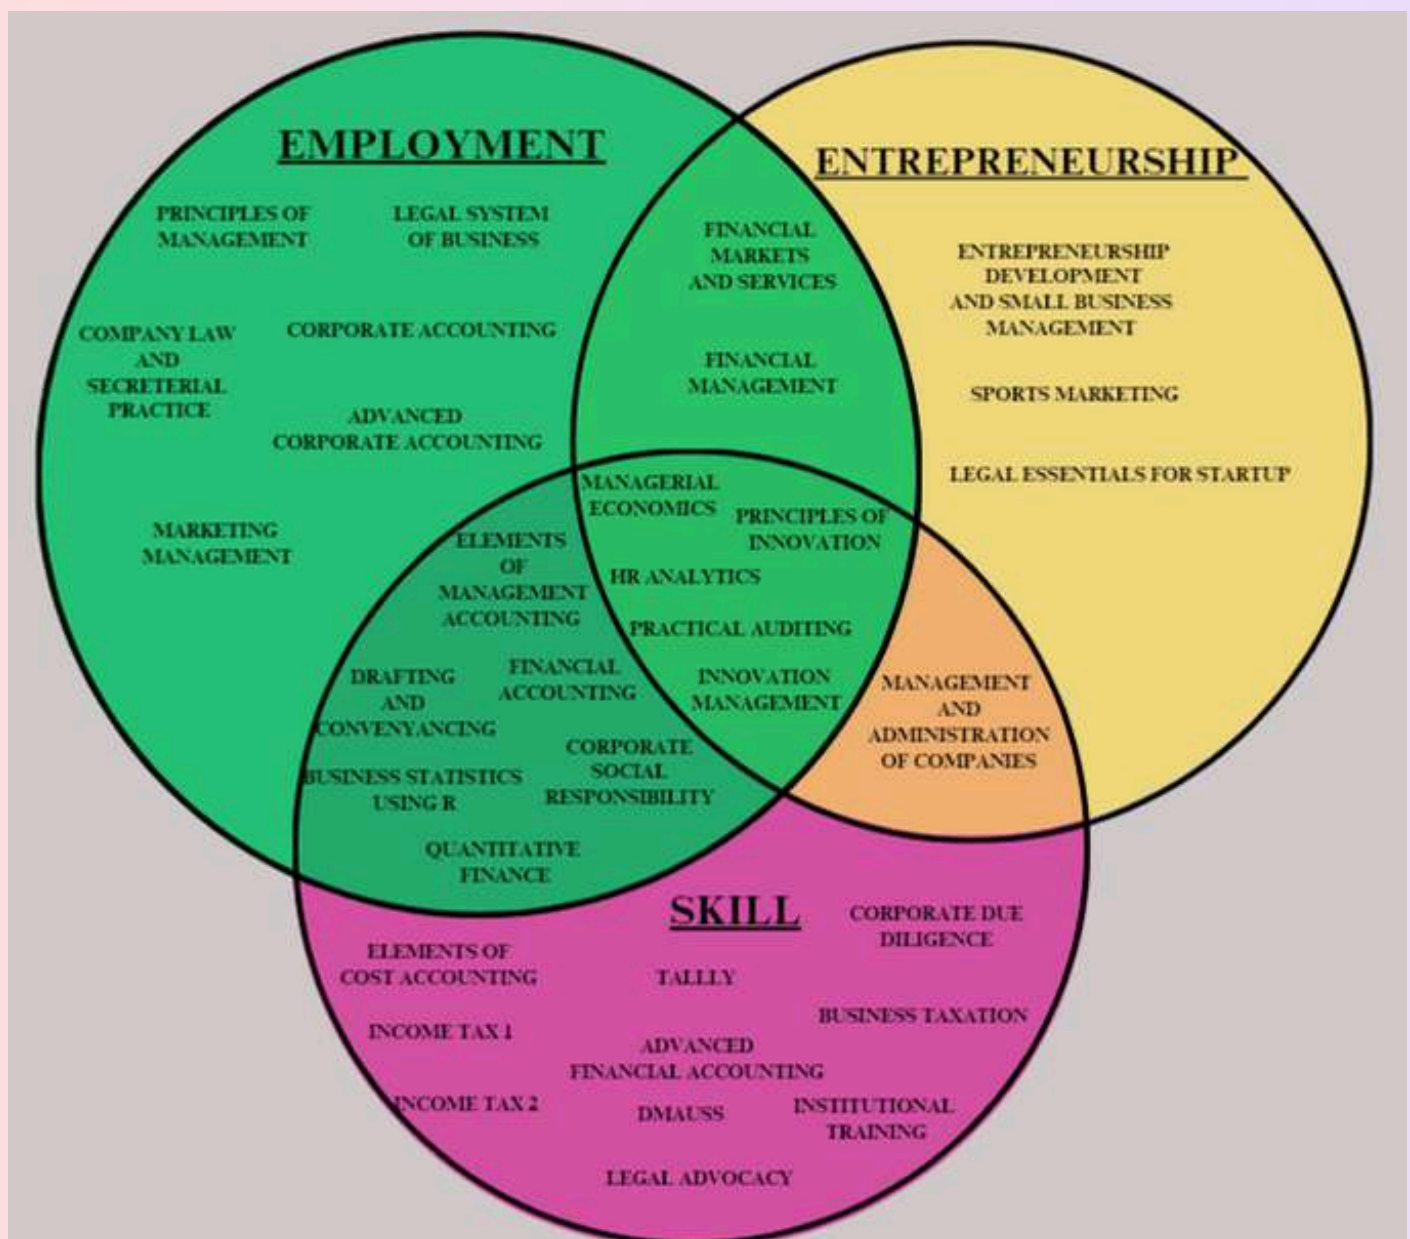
EMPLOYMENT

PRINCIPLES OF MANAGEMENT

LEGAL SYSTEM OF BUSINESS

COMPANY LAW AND SECRETERIAL PRACTICE

CORPORATE ACCOUNTING

ADVANCED CORPORATE ACCOUNTING

MARKETING MANAGEMENT

ENTREPRENEURSHIP

FINANCIAL MARKETS AND SERVICES

FINANCIAL MANAGEMENT

ENTREPRENEURSHIP DEVELOPMENT AND SMALL BUSINESS MANAGEMENT

SPORTS MARKETING

LEGAL ESSENTIALS FOR STARTUP

MANAGERIAL ECONOMICS

PRINCIPLES OF INNOVATION

ELEMENTS OF MANAGEMENT ACCOUNTING

HR ANALYTICS

PRACTICAL AUDITING

DRAFTING AND CONVENYANCING

FINANCIAL ACCOUNTING

INNOVATION MANAGEMENT

MANAGEMENT AND ADMINISTRATION OF COMPANIES

CORPORATE SOCIAL RESPONSIBILITY

BUSINESS STATISTICS USING R

QUANTITATIVE FINANCE

SKILL

CORPORATE DUE DILIGENCE

ELEMENTS OF COST ACCOUNTING

TALLLY

BUSINESS TAXATION

INCOME TAX 1

ADVANCED FINANCIAL ACCOUNTING

INCOME TAX 2

DMAUSS

INSTITUTIONAL TRAINING

LEGAL ADVOCACY